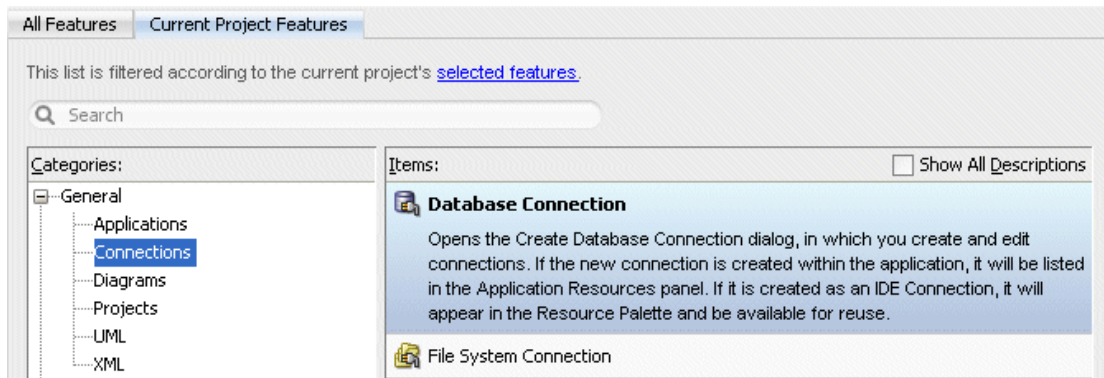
All Features | Current Project Features

This list is filtered according to the current project's selected features.

Search

Categories:

General
Applications
Connections
Diagrams
Projects
UML
XML

Items:

Show All Descriptions

Database Connection

Opens the Create Database Connection dialog, in which you create and edit connections. If the new connection is created within the application, it will be listed in the Application Resources panel. If it is created as an IDE Connection, it will appear in the Resource Palette and be available for reuse.

File System Connection